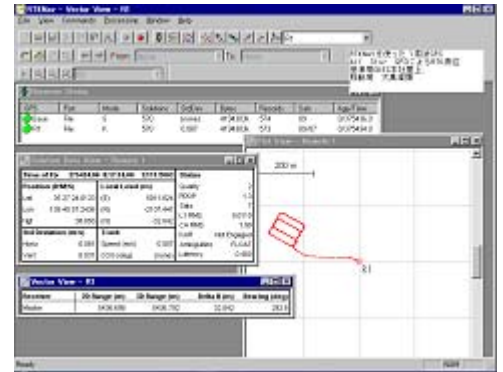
RTKNav - Vector View - R2
File View Commands Processing Window Help

Rover Status

| GPS | Port | Mode | Solutions | StdDev | Bytes | Records | Sats | Age/Time |
|---|---|---|---|---|---|---|---|---|
| Base | File | S | 570 | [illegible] | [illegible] | 574 | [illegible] | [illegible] |
| R2 | File | K | 570 | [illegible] | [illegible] | 573 | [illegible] | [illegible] |

Position (WGS84)
Lat
Lon
Hgt
Std Deviations (95%)
Local Level (m)
Status
Quality
PDOP
Sats
L1 RMS
C/A RMS
Lock
Ambiguities FLOAT
Latency

Plot View - Rover R2
200 m
R1

Vector View - R2

| Receiver | 2D Range (m) | 3D Range (m) | Delta H (m) | Bearing (deg) |
|---|---|---|---|---|
| Master | 5436.688 | 5436.780 | 32.842 | 262.5 |

Ready